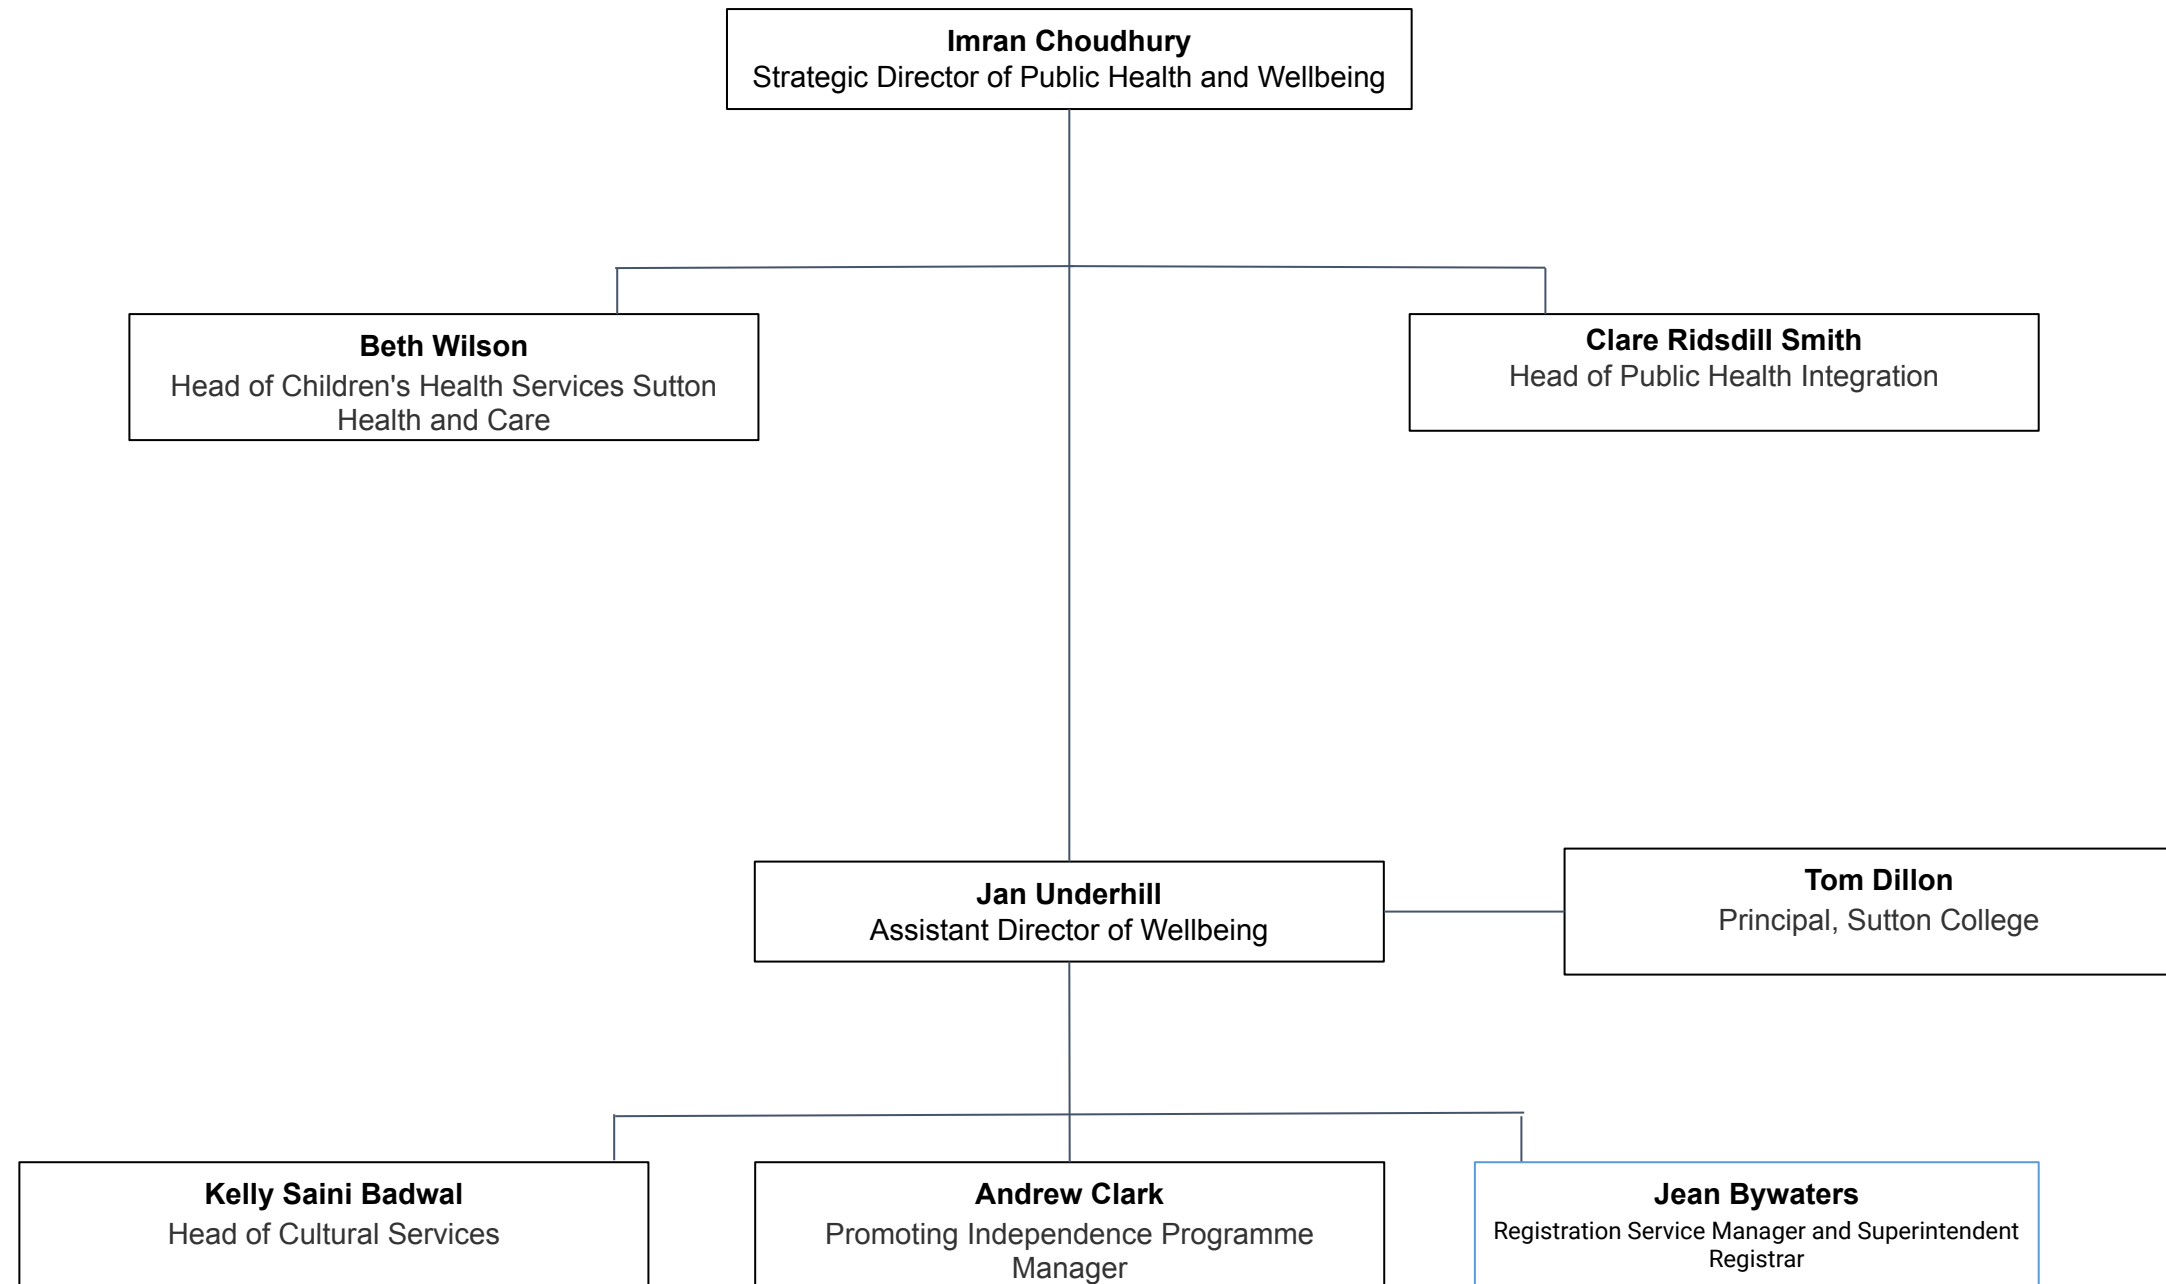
**Imran Choudhury**
Strategic Director of Public Health and Wellbeing

**Beth Wilson**
Head of Children's Health Services Sutton Health and Care

**Clare Ridsdill Smith**
Head of Public Health Integration

**Jan Underhill**
Assistant Director of Wellbeing

**Tom Dillon**
Principal, Sutton College

**Kelly Saini Badwal**
Head of Cultural Services

**Andrew Clark**
Promoting Independence Programme Manager

**Jean Bywaters**
Registration Service Manager and Superintendent Registrar